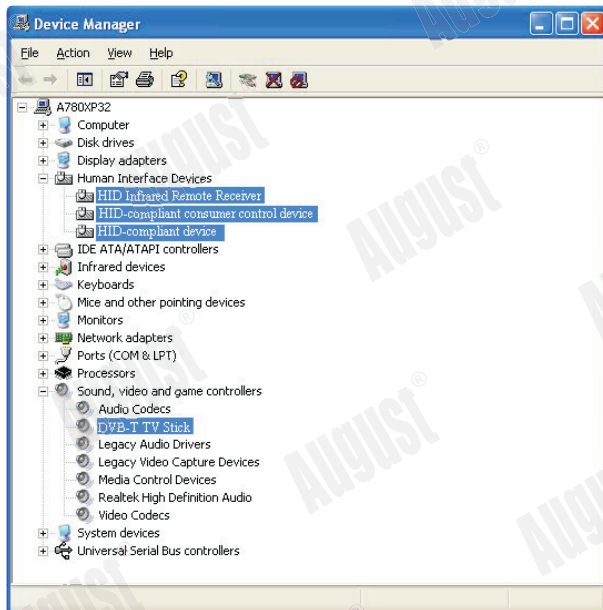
Device Manager

File Action View Help

A780XP32
Computer
Disk drives
Display adapters
Human Interface Devices
HID Infrared Remote Receiver
HID-compliant consumer control device
HID-compliant device
IDE ATA/ATAPI controllers
Infrared devices
Keyboards
Mice and other pointing devices
Monitors
Network adapters
Ports (COM & LPT)
Processors
Sound, video and game controllers
Audio Codecs
DVB-T TV Stick
Legacy Audio Drivers
Legacy Video Capture Devices
Media Control Devices
Realtek High Definition Audio
Video Codecs
System devices
Universal Serial Bus controllers

AUGUST®
AUGUST®
AUGUST®
AUGUST
AUGUST